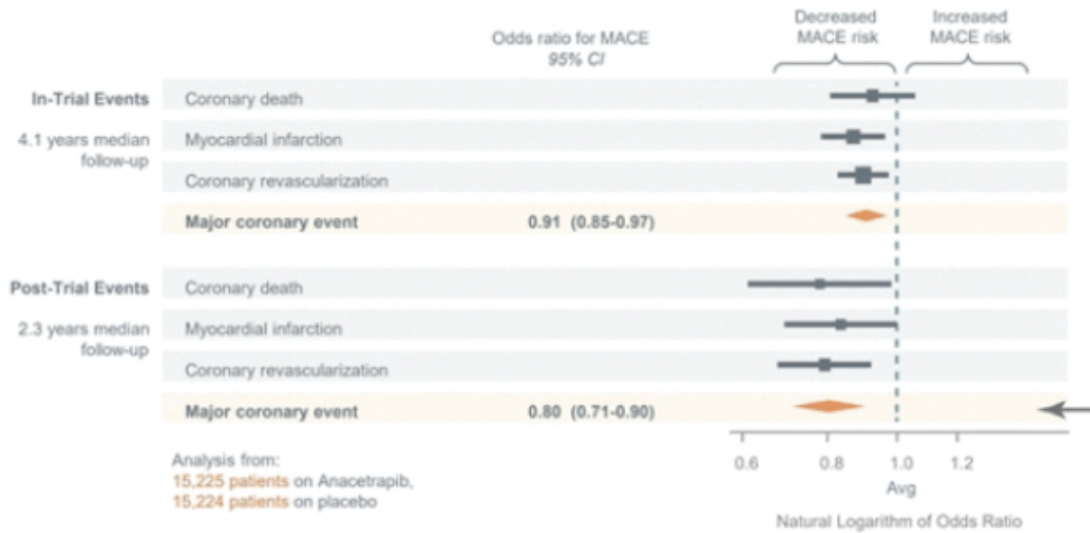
Odds ratio for MACE
95% CI

Decreased MACE risk

Increased MACE risk

In-Trial Events

4.1 years median follow-up

Coronary death

Myocardial infarction

Coronary revascularization

Major coronary event 0.91 (0.85-0.97)

Post-Trial Events

2.3 years median follow-up

Coronary death

Myocardial infarction

Coronary revascularization

Major coronary event 0.80 (0.71-0.90)

Analysis from:
15,225 patients on Anacetrapib,
15,224 patients on placebo

0.6 0.8 1.0 1.2

Avg

Natural Logarithm of Odds Ratio